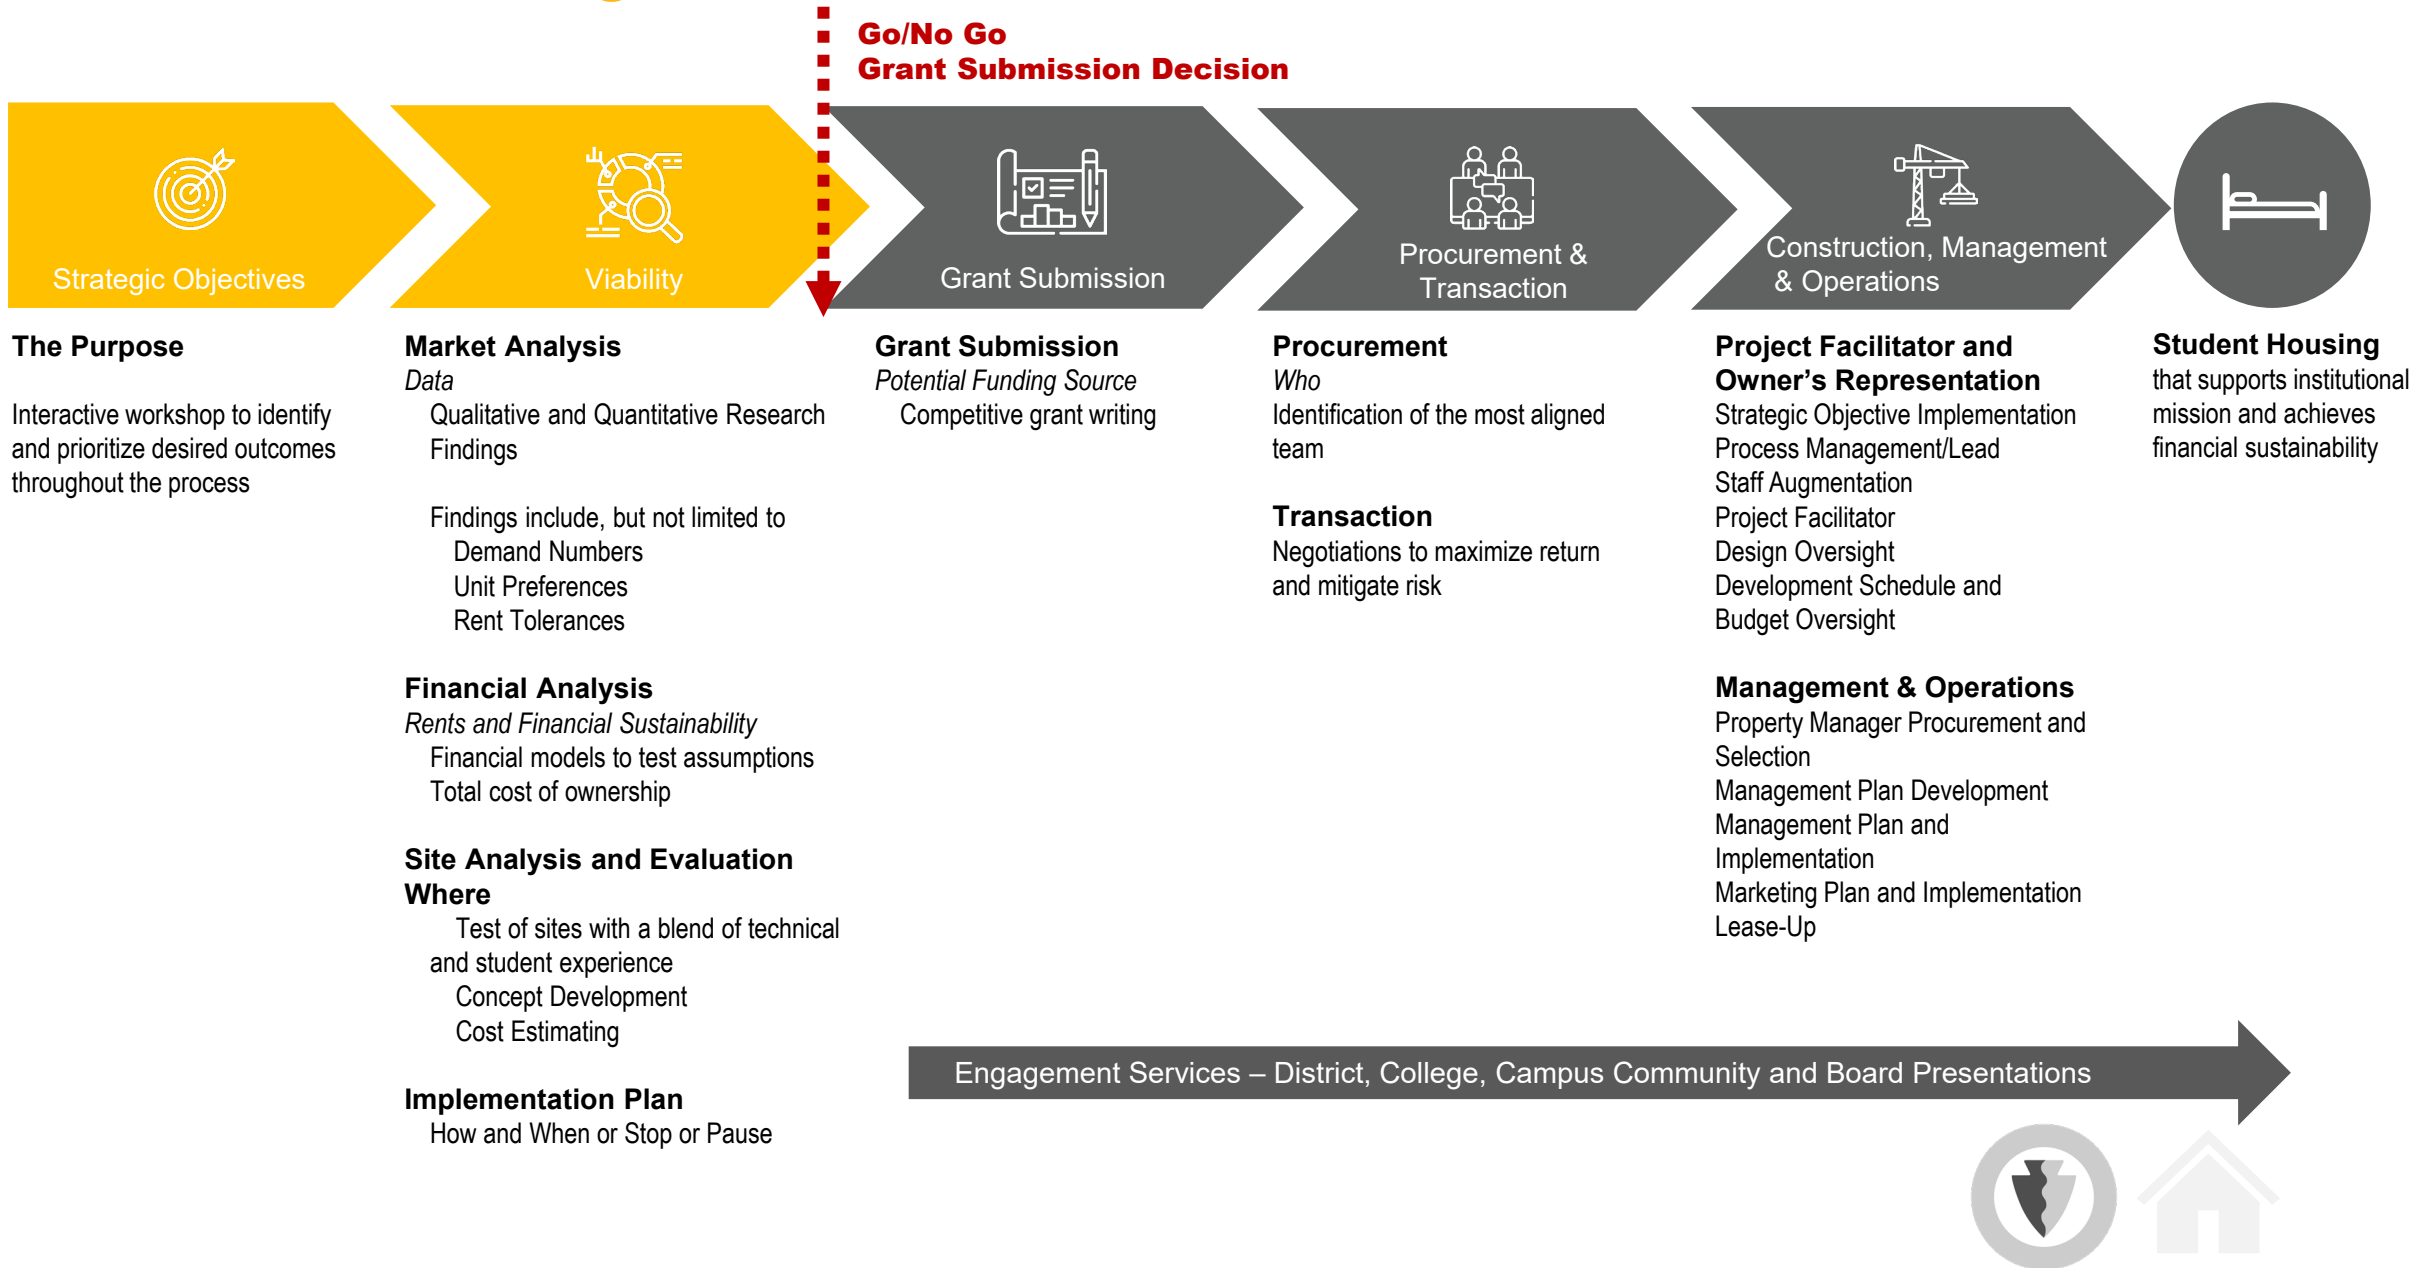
Go/No Go
Grant Submission Decision

Strategic Objectives

Viability

Grant Submission

Procurement & Transaction

Construction, Management & Operations

The Purpose

Interactive workshop to identify and prioritize desired outcomes throughout the process

Market Analysis
*Data*
Qualitative and Quantitative Research Findings

Findings include, but not limited to
Demand Numbers
Unit Preferences
Rent Tolerances

Financial Analysis
*Rents and Financial Sustainability*
Financial models to test assumptions
Total cost of ownership

Site Analysis and Evaluation
Where
Test of sites with a blend of technical and student experience
Concept Development
Cost Estimating

Implementation Plan
How and When or Stop or Pause

Grant Submission
*Potential Funding Source*
Competitive grant writing

Procurement
*Who*
Identification of the most aligned team

Transaction
Negotiations to maximize return and mitigate risk

Project Facilitator and Owner's Representation
Strategic Objective Implementation
Process Management/Lead
Staff Augmentation
Project Facilitator
Design Oversight
Development Schedule and Budget Oversight

Management & Operations
Property Manager Procurement and Selection
Management Plan Development
Management Plan and Implementation
Marketing Plan and Implementation
Lease-Up

Student Housing
that supports institutional mission and achieves financial sustainability

Engagement Services – District, College, Campus Community and Board Presentations